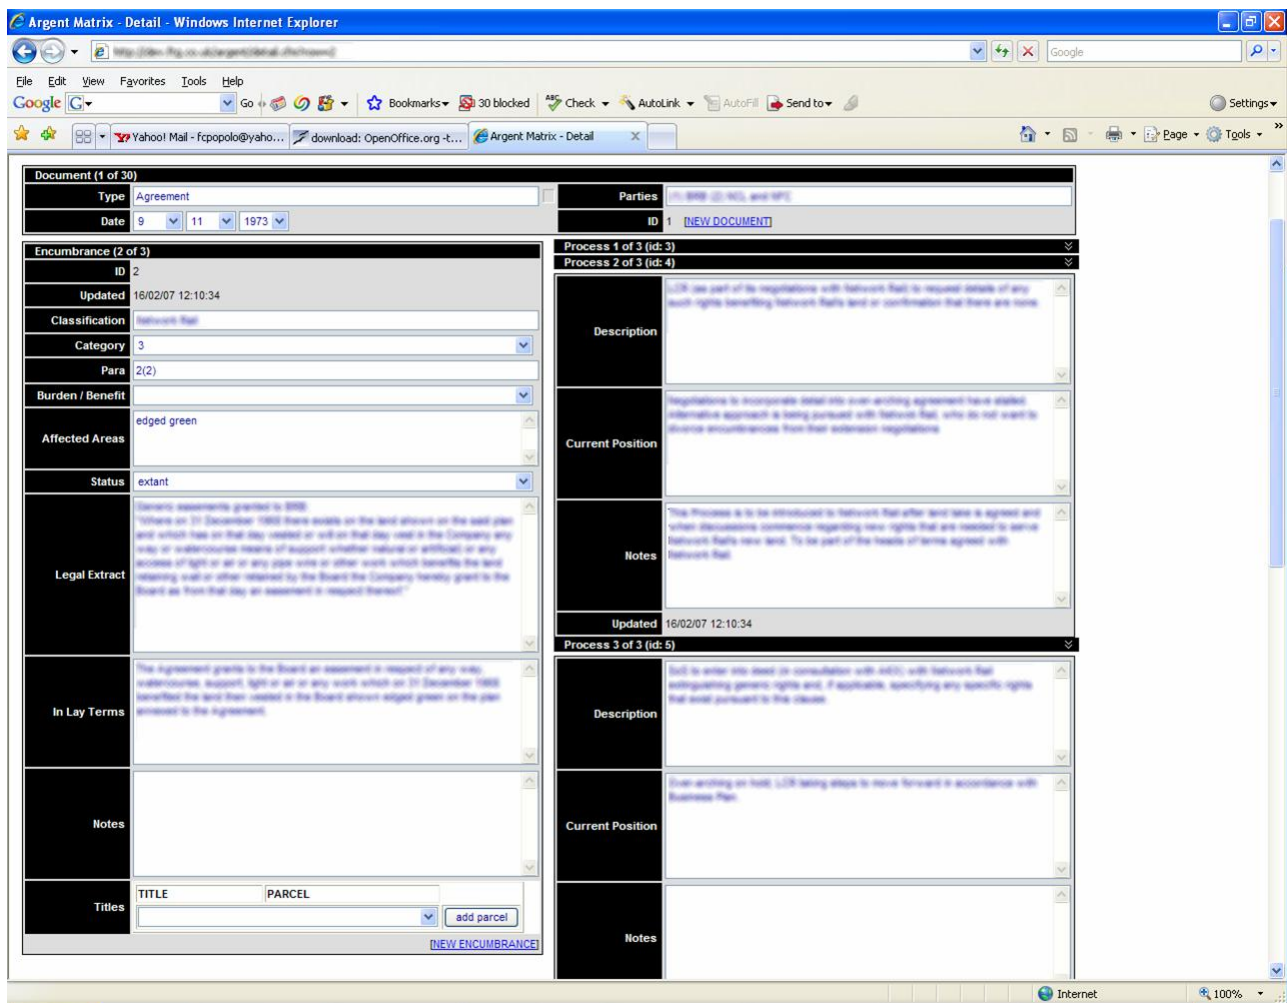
Argent Matrix - Detail - Windows Internet Explorer

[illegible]

Google

File Edit View Favorites Tools Help

Google G Go Bookmarks 30 blocked Check AutoLink AutoFill Send to Settings

Yahoo! Mail - fcpopolo@yaho... download: OpenOffice.org -t... Argent Matrix - Detail

Page Tools

Document (1 of 30)

Type Agreement

Parties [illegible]

Date 9 11 1973

ID 1 [NEW DOCUMENT]

Encumbrance (2 of 3)

ID 2

Updated 16/02/07 12:10:34

Classification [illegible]

Category 3

Para 2(2)

Burden / Benefit

Affected Areas edged green

Status extant

Legal Extract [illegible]

In Lay Terms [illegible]

Notes

Titles

TITLE

PARCEL

add parcel

[NEW ENCUMBRANCE]

Process 1 of 3 (id: 3)

Process 2 of 3 (id: 4)

Description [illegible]

Current Position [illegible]

Notes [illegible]

Updated 16/02/07 12:10:34

Process 3 of 3 (id: 5)

Description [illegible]

Current Position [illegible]

Notes

Internet

100%